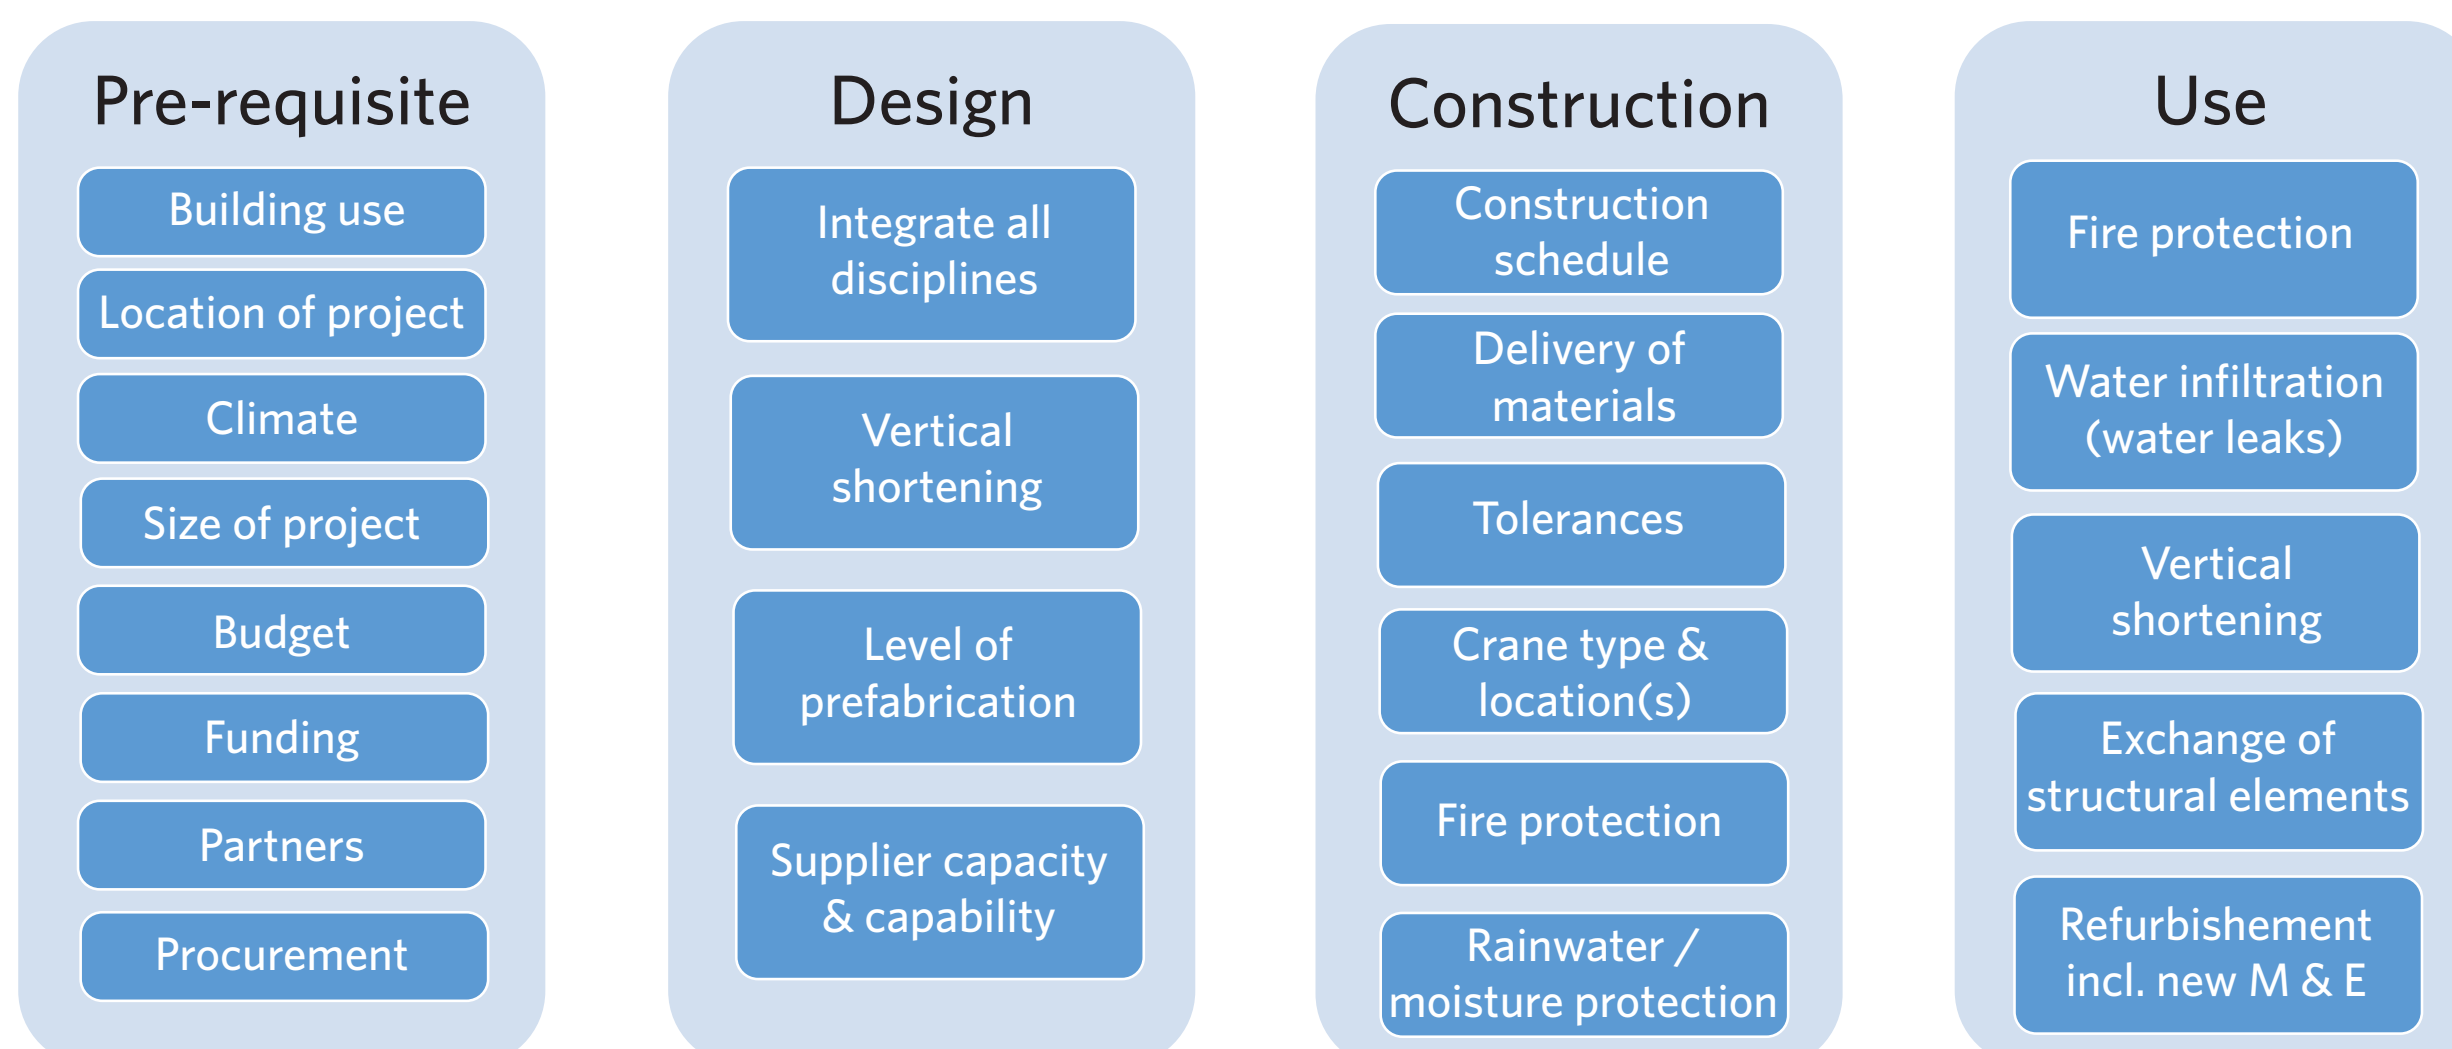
Pre-requisite

Building use

Location of project

Climate

Size of project

Budget

Funding

Partners

Procurement

Design

Integrate all disciplines

Vertical shortening

Level of prefabrication

Supplier capacity & capability

Construction

Construction schedule

Delivery of materials

Tolerances

Crane type & location(s)

Fire protection

Rainwater / moisture protection

Use

Fire protection

Water infiltration (water leaks)

Vertical shortening

Exchange of structural elements

Refurbishement incl. new M & E